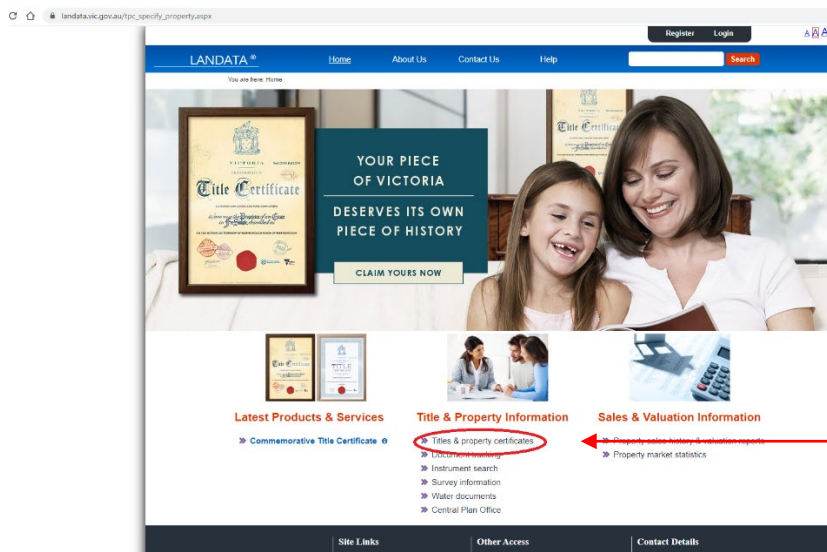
landata.vic.gov.au/tpc_specify_property.aspx

Register Login

A A A

LANDATA®

Home About Us Contact Us Help

Search

You are here: Home

VICTORIA

Title Certificate

YOUR PIECE OF VICTORIA

DESERVES ITS OWN PIECE OF HISTORY

CLAIM YOURS NOW

Title Certificate

TITLE

Latest Products & Services

Commemorative Title Certificate

Title & Property Information

Titles & property certificates

Document tracking

Instrument search

Survey information

Water documents

Central Plan Office

Sales & Valuation Information

Property sales history & valuation reports

Property market statistics

Site Links

Other Access

Contact Details